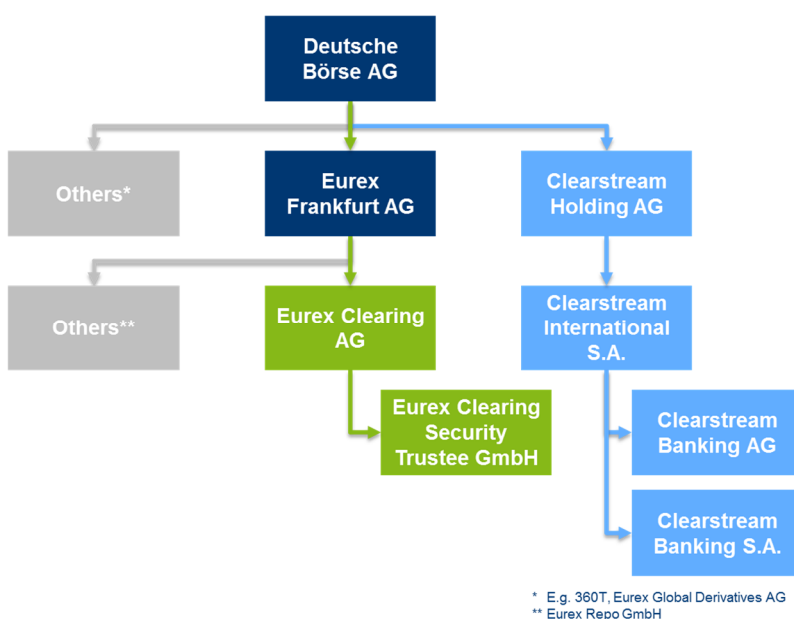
Deutsche Börse AG

Others*

Eurex Frankfurt AG

Clearstream Holding AG

Others**

Eurex Clearing AG

Clearstream International S.A.

Eurex Clearing Security Trustee GmbH

Clearstream Banking AG

Clearstream Banking S.A.

* E.g. 360T, Eurex Global Derivatives AG
** Eurex Repo GmbH